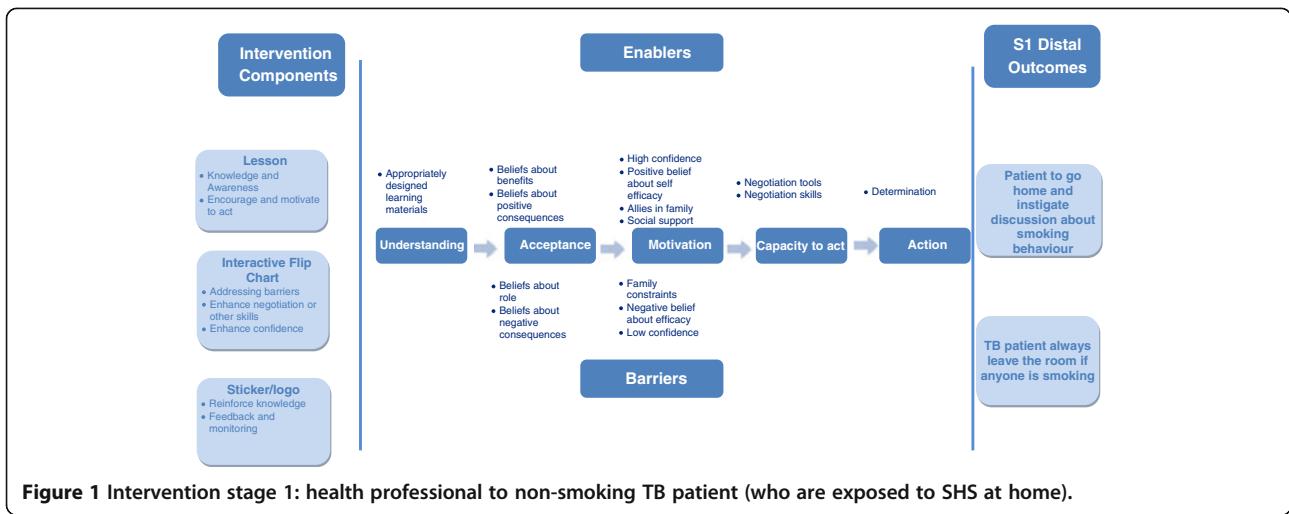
Intervention Components

Enablers

S1 Distal Outcomes

Lesson
• Knowledge and Awareness
• Encourage and motivate to act

Interactive Flip Chart
• Addressing barriers
• Enhance negotiation or other skills
• Enhance confidence

Sticker/logo
• Reinforce knowledge
• Feedback and monitoring

• Appropriately designed learning materials

• Beliefs about benefits
• Beliefs about positive consequences

• High confidence
• Positive belief about self efficacy
• Allies in family
• Social support

• Negotiation tools
• Negotiation skills

• Determination

Understanding

Acceptance

Motivation

Capacity to act

Action

• Beliefs about role
• Beliefs about negative consequences

• Family constraints
• Negative belief about efficacy
• Low confidence

Barriers

Patient to go home and instigate discussion about smoking behaviour

TB patient always leave the room if anyone is smoking

Figure 1 Intervention stage 1: health professional to non-smoking TB patient (who are exposed to SHS at home).